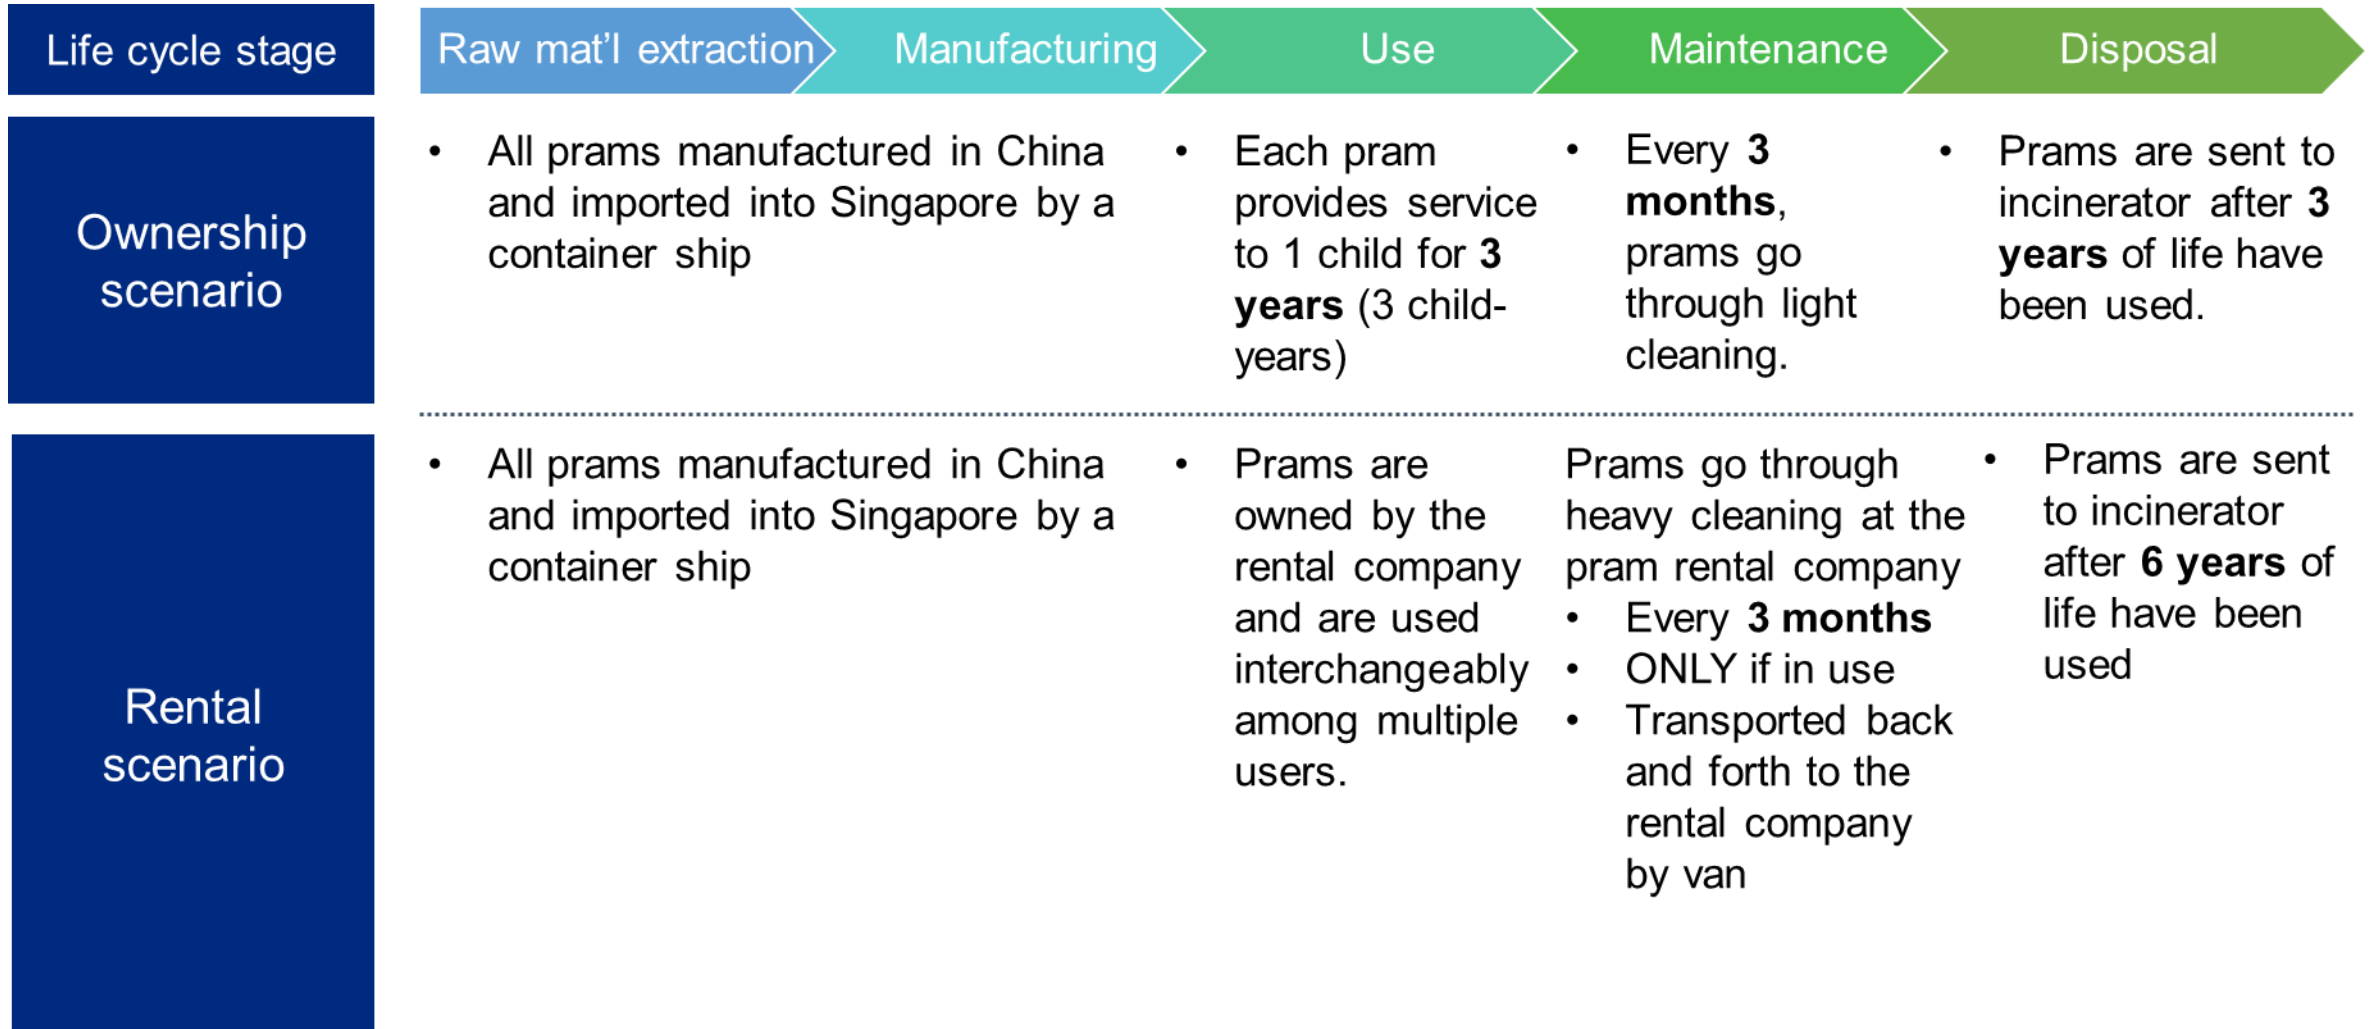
| Life cycle stage | Raw mat'l extraction | Manufacturing | Use | Maintenance | Disposal |
|---|---|---|---|---|---|
| Ownership scenario | • All prams manufactured in China and imported into Singapore by a container ship | | • Each pram provides service to 1 child for 3 years (3 child-years) | • Every 3 months, prams go through light cleaning. | • Prams are sent to incinerator after 3 years of life have been used. |
| Rental scenario | • All prams manufactured in China and imported into Singapore by a container ship | | • Prams are owned by the rental company and are used interchangeably among multiple users. | Prams go through heavy cleaning at the pram rental company<br>• Every 3 months<br>• ONLY if in use<br>• Transported back and forth to the rental company by van | • Prams are sent to incinerator after 6 years of life have been used |